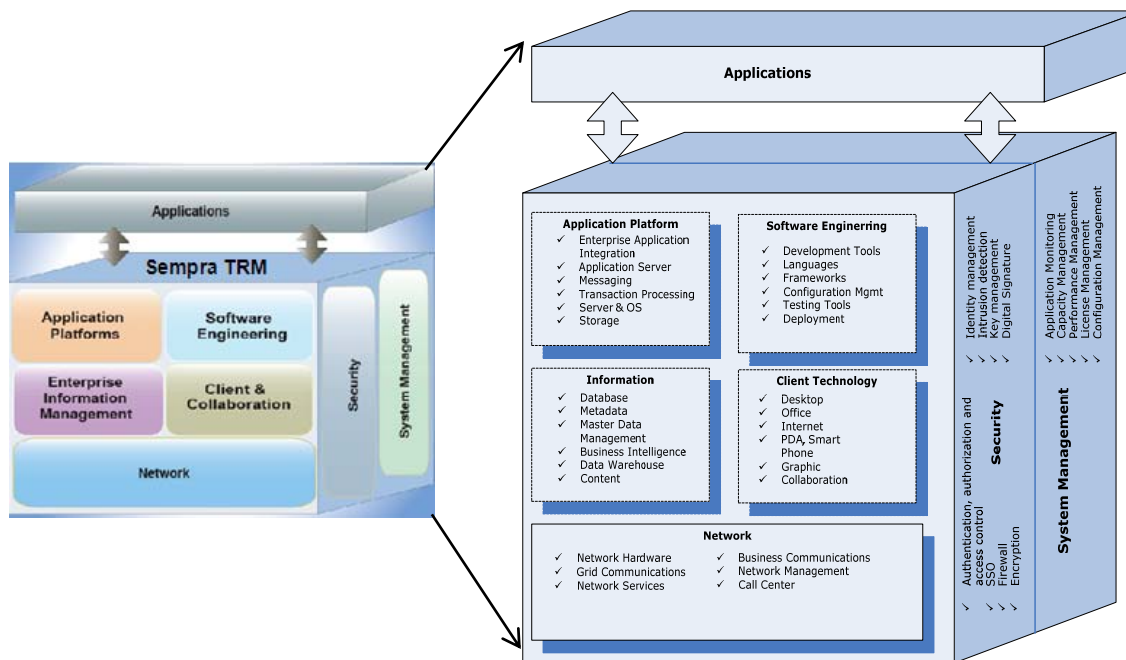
Applications

Sempra TRM

Application Platforms

Software Engineering

Enterprise Information Management

Client & Collaboration

Network

Security

System Management

Applications

Application Platform
✓ Enterprise Application Integration
✓ Application Server
✓ Messaging
✓ Transaction Processing
✓ Server & OS
✓ Storage

Software Enginerring
✓ Development Tools
✓ Languages
✓ Frameworks
✓ Configuration Mgmt
✓ Testing Tools
✓ Deployment

Information
✓ Database
✓ Metadata
✓ Master Data Management
✓ Business Intelligence
✓ Data Warehouse
✓ Content

Client Technology
✓ Desktop
✓ Office
✓ Internet
✓ PDA, Smart Phone
✓ Graphic
✓ Collaboration

Network
✓ Network Hardware
✓ Grid Communications
✓ Network Services
✓ Business Communications
✓ Network Management
✓ Call Center

✓ Identity management
✓ Intrusion detection
✓ Key management
✓ Digital Signature

Security

✓ Authentication, authorization and access control
✓ SSO
✓ Firewall
✓ Encryption

✓ Application Monitoring
✓ Capacity Management
✓ Performance Management
✓ License Management
✓ Configuration Management

System Management